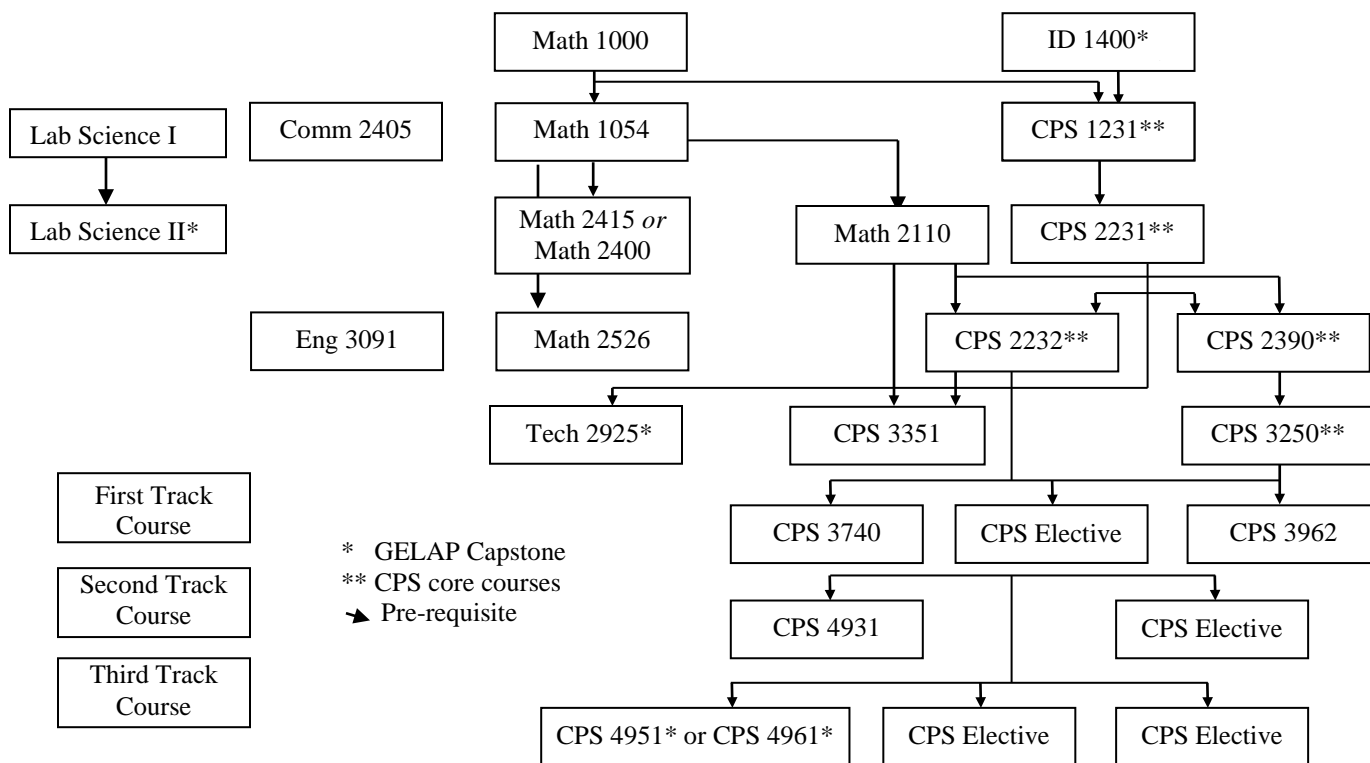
Math 1000

ID 1400*

Lab Science I

Comm 2405

Math 1054

CPS 1231**

Lab Science II*

Math 2415 *or* Math 2400

Math 2110

CPS 2231**

Eng 3091

Math 2526

CPS 2232**

CPS 2390**

Tech 2925*

CPS 3351

CPS 3250**

First Track Course

Second Track Course

Third Track Course

* GELAP Capstone
** CPS core courses
Pre-requisite

CPS 3740

CPS Elective

CPS 3962

CPS 4931

CPS Elective

CPS 4951* or CPS 4961*

CPS Elective

CPS Elective